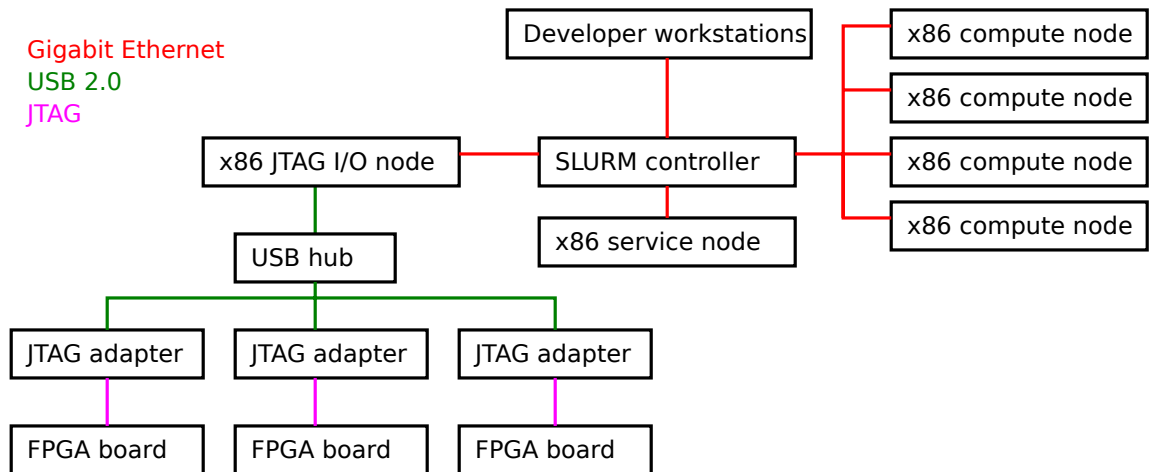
Gigabit Ethernet
USB 2.0
JTAG

Developer workstations

x86 compute node
x86 compute node
x86 compute node
x86 compute node

x86 JTAG I/O node

SLURM controller

x86 service node

USB hub

JTAG adapter
JTAG adapter
JTAG adapter

FPGA board
FPGA board
FPGA board